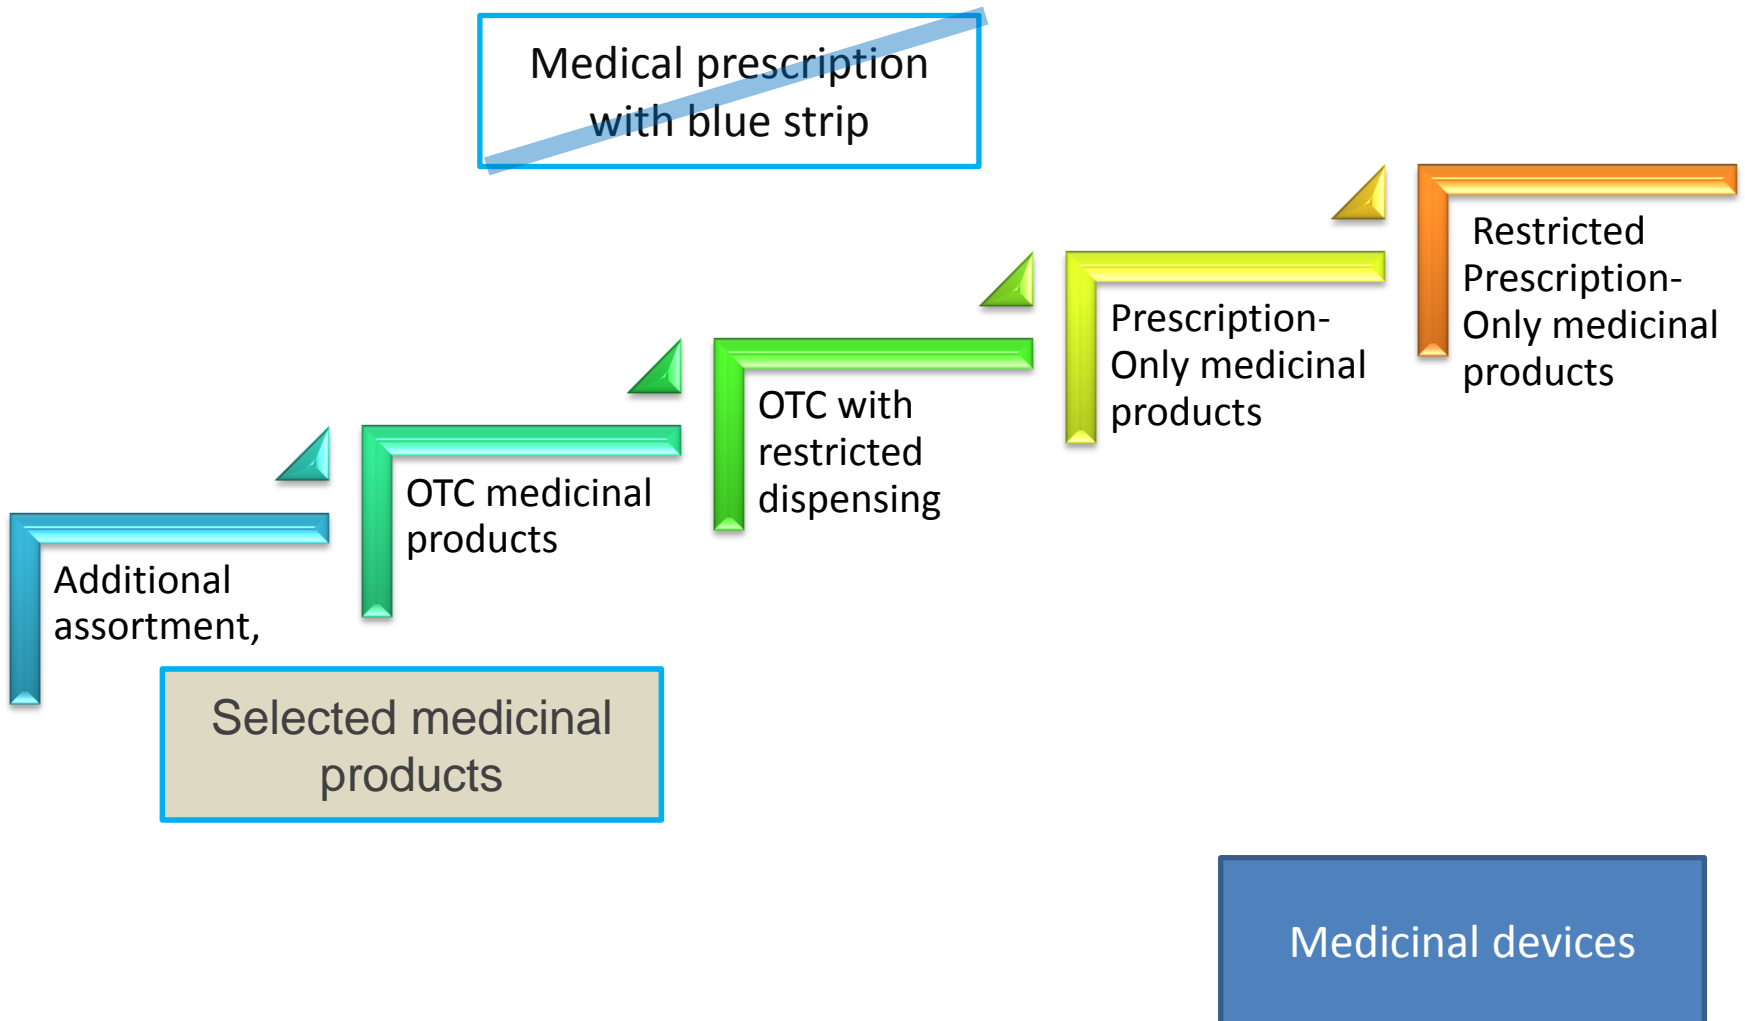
Medical prescription with blue strip

Restricted Prescription-Only medicinal products

Prescription-Only medicinal products

OTC with restricted dispensing

OTC medicinal products

Additional assortment,

Selected medicinal products

Medicinal devices